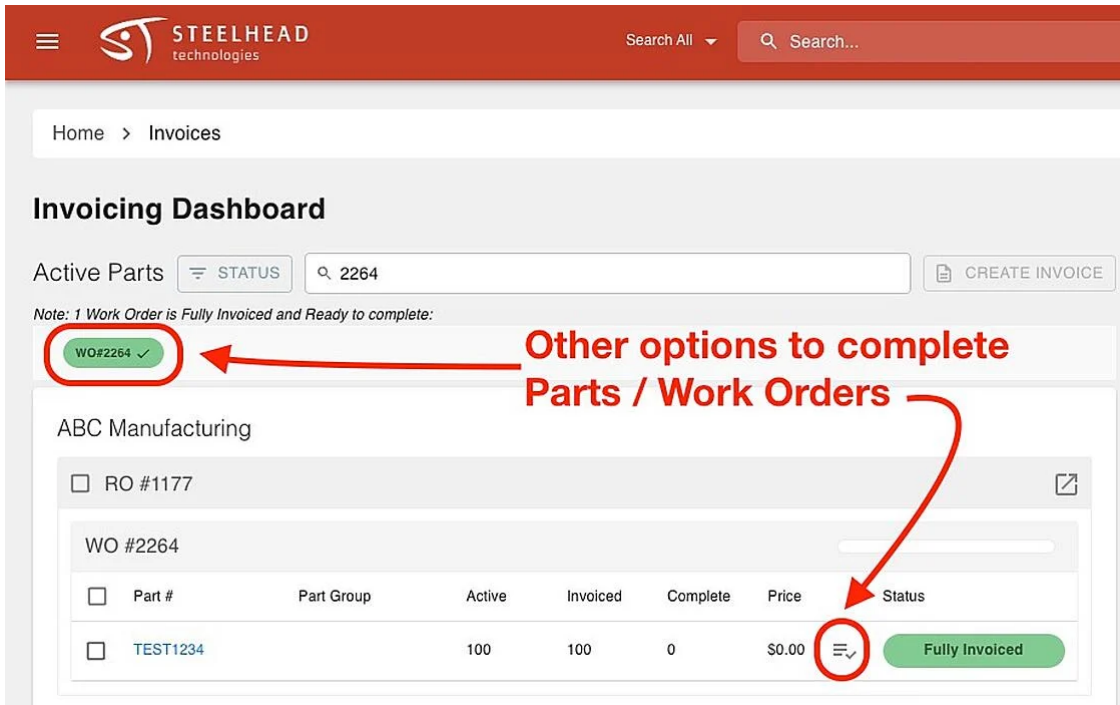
STEELHEAD technologies

Search All

Search...

Home > Invoices

Invoicing Dashboard

Active Parts STATUS 2264 CREATE INVOICE

Note: 1 Work Order is Fully Invoiced and Ready to complete:

WO#2264 ✓

Other options to complete Parts / Work Orders

ABC Manufacturing

RO #1177

WO #2264

| Part # | Part Group | Active | Invoiced | Complete | Price | | Status |
|---|---|---|---|---|---|---|---|
| TEST1234 | | 100 | 100 | 0 | $0.00 | | Fully Invoiced |